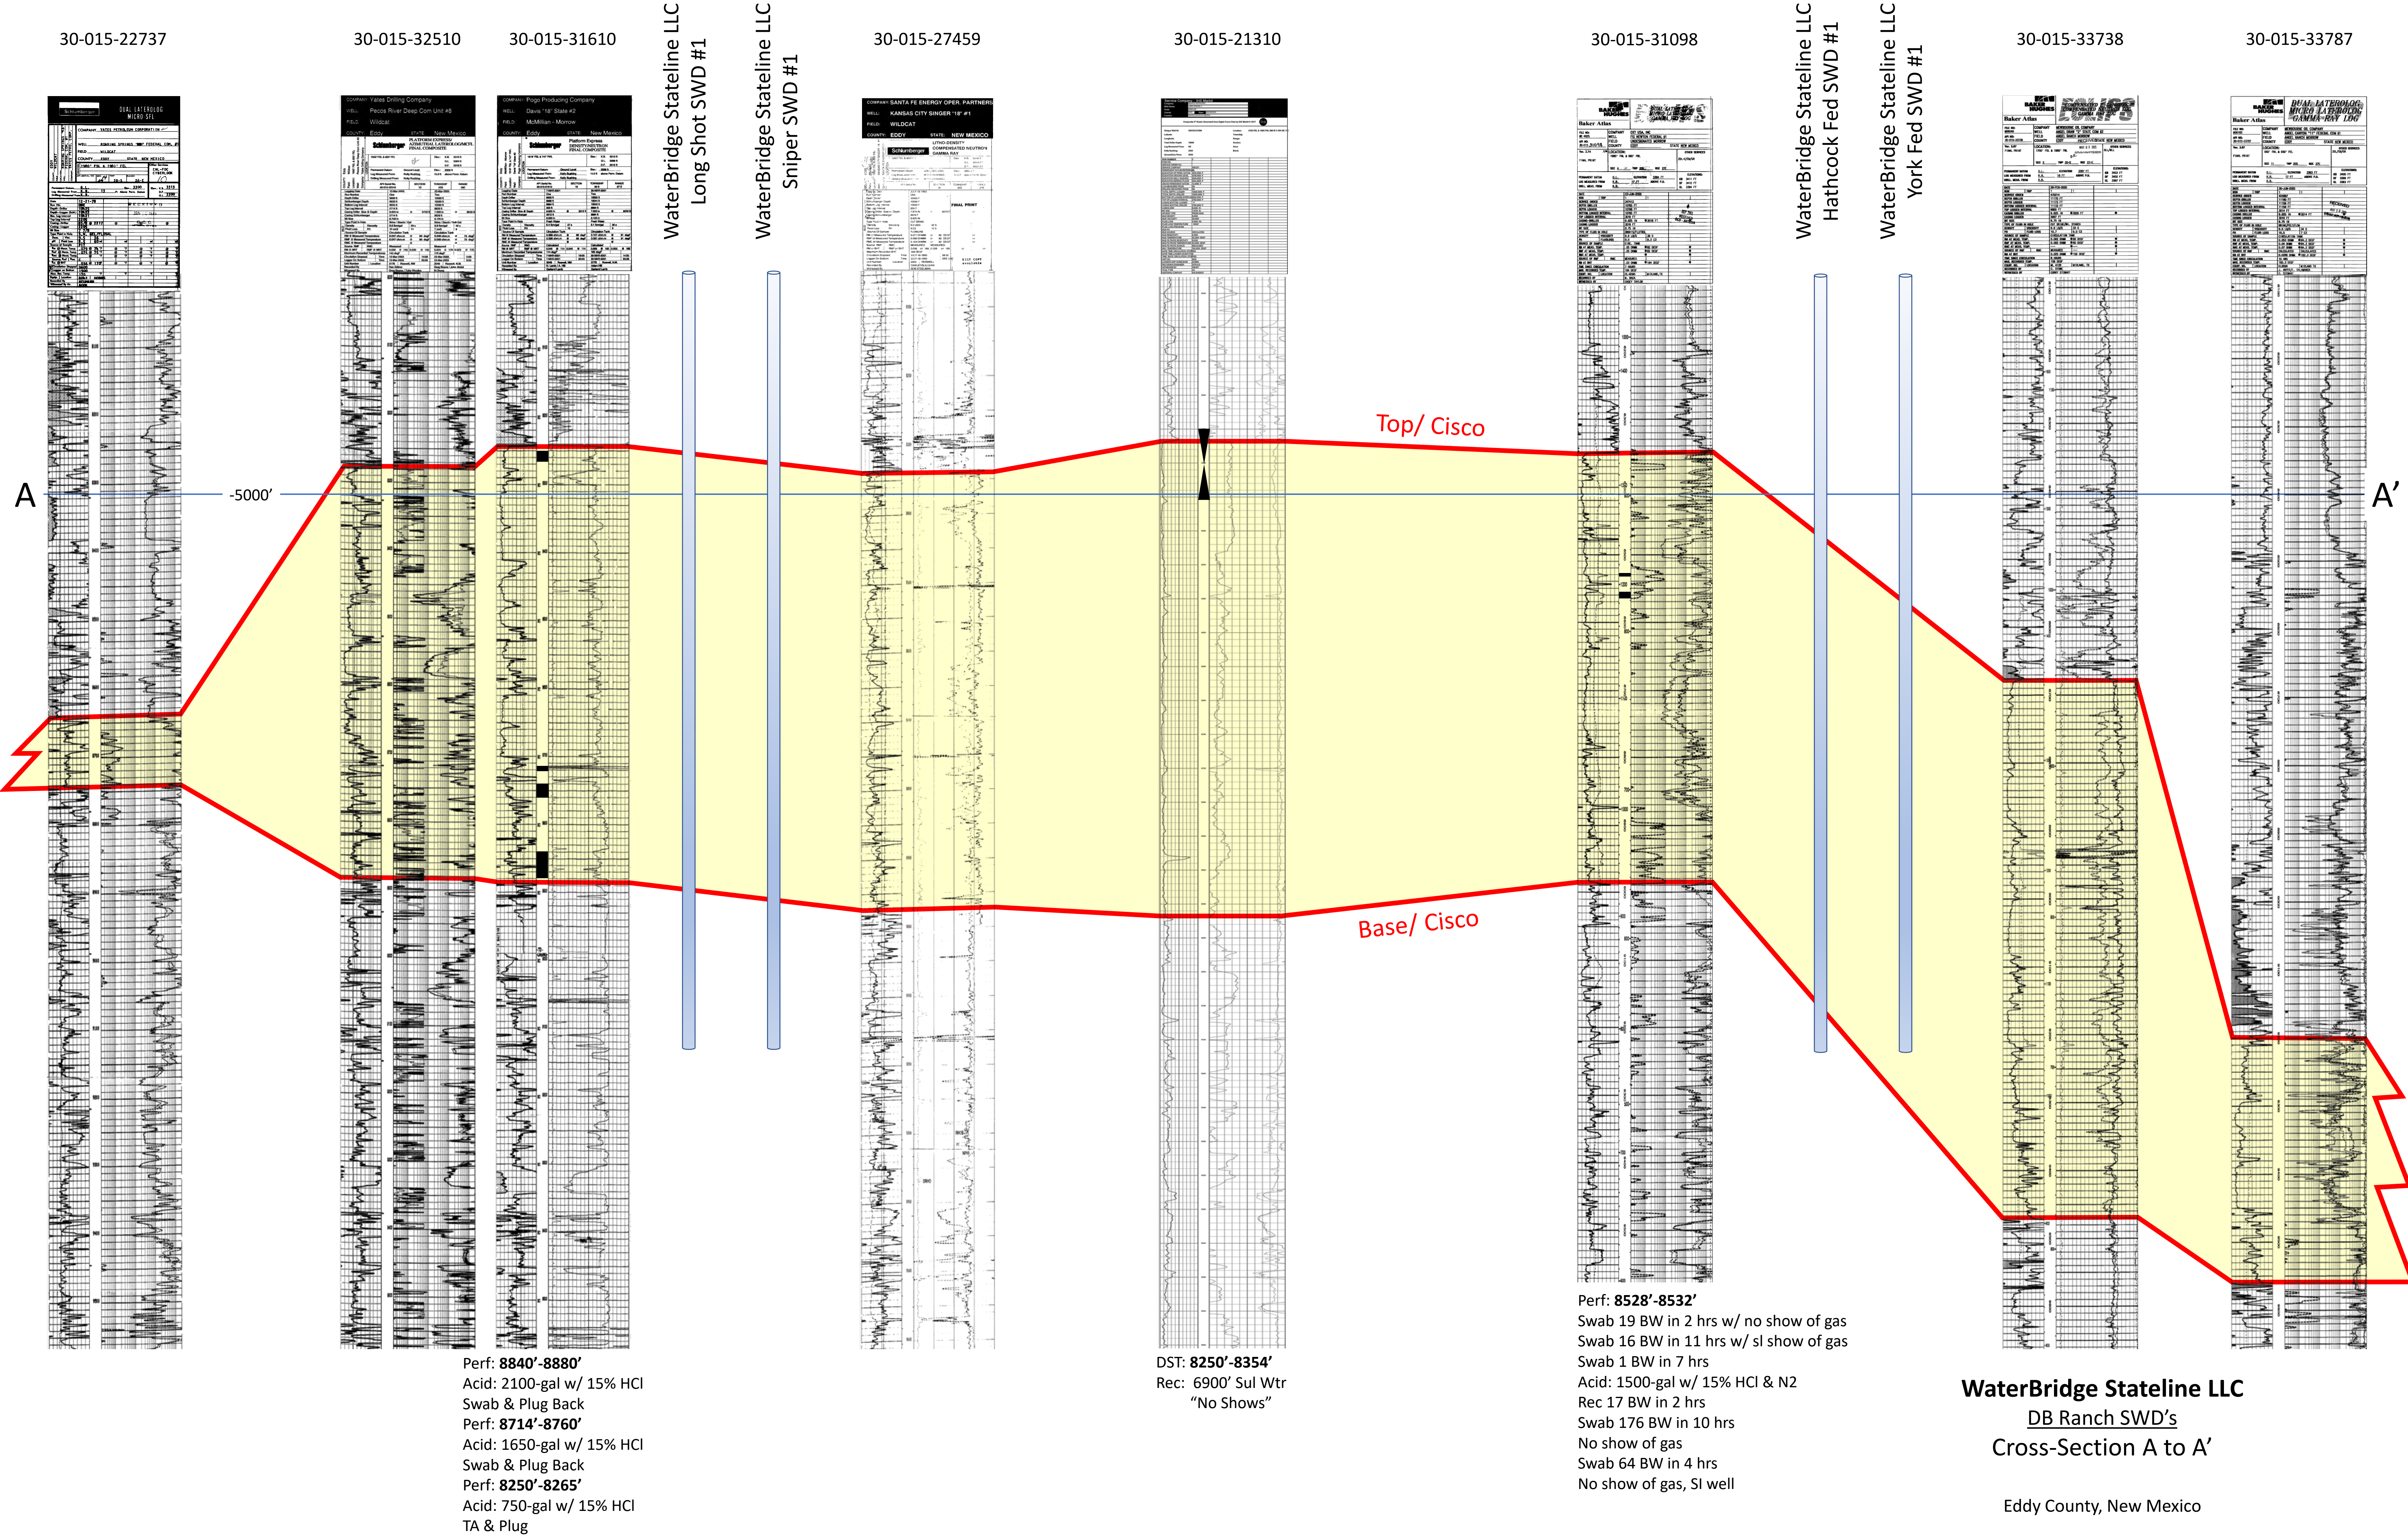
30-015-22737

30-015-32510

30-015-31610

WaterBridge Stateline LLC
Long Shot SWD #1

WaterBridge Stateline LLC
Sniper SWD #1

30-015-27459

30-015-21310

30-015-31098

WaterBridge Stateline LLC
Hathcock Fed SWD #1

WaterBridge Stateline LLC
York Fed SWD #1

30-015-33738

30-015-33787

DUAL LATEROLOG MICRO-SFL

Yates Drilling Company
Pecos River Deep Com Unit #8
Wildcat
Eddy
New Mexico

Pogo Producing Company
Davis "18" State #2
McMillan - Morrow
Eddy
New Mexico

SANTA FE ENERGY OPER. PARTNERS
KANSAS CITY SINGER "18" #1
WILDCAT
EDDY
NEW MEXICO

Baker Atlas

Baker Atlas

Baker Atlas

DUAL LATEROLOG MICRO LATEROLOG GAMMA-RAY LOG

Top/ Cisco

A

-5000'

A'

Base/ Cisco

Perf: 8840'-8880'
Acid: 2100-gal w/ 15% HCl
Swab & Plug Back
Perf: 8714'-8760'
Acid: 1650-gal w/ 15% HCl
Swab & Plug Back
Perf: 8250'-8265'
Acid: 750-gal w/ 15% HCl
TA & Plug

DST: 8250'-8354'
Rec: 6900' Sul Wtr
"No Shows"

Perf: 8528'-8532'
Swab 19 BW in 2 hrs w/ no show of gas
Swab 16 BW in 11 hrs w/ sl show of gas
Swab 1 BW in 7 hrs
Acid: 1500-gal w/ 15% HCl & N2
Rec 17 BW in 2 hrs
Swab 176 BW in 10 hrs
No show of gas
Swab 64 BW in 4 hrs
No show of gas, SI well

WaterBridge Stateline LLC
DB Ranch SWD's
Cross-Section A to A'

Eddy County, New Mexico